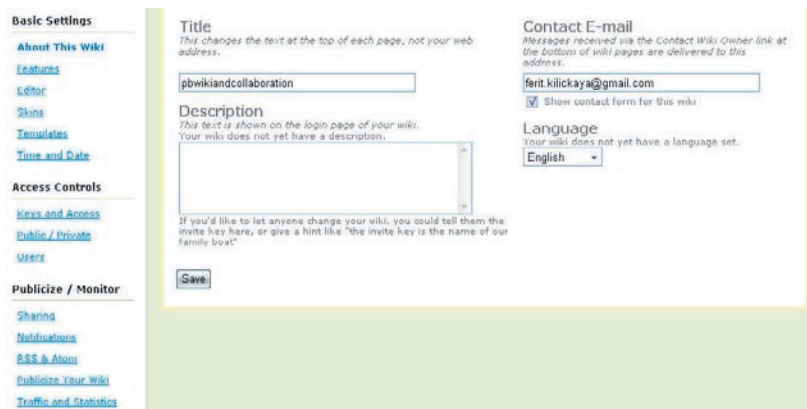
Basic Settings
About This Wiki
Features
Editor
Skins
Templates
Time and Date

Access Controls
Keys and Access
Public / Private
Users

Publicize / Monitor
Sharing
Notifications
RSS & Atom
Publicize Your Wiki
Traffic and Statistics

Title
This changes the text at the top of each page, not your web address.
pbwikiandcollaboration

Description
This text is shown on the login page of your wiki.
Your wiki does not yet have a description.

If you'd like to let anyone change your wiki, you could tell them the invite key here, or give a hint like "the invite key is the name of our family boat"

Save

Contact E-mail
Messages received via the Contact Wiki Owner link at the bottom of wiki pages are delivered to this address.
ferit.kilickaya@gmail.com
Show contact form for this wiki

Language
Your wiki does not yet have a language set.
English